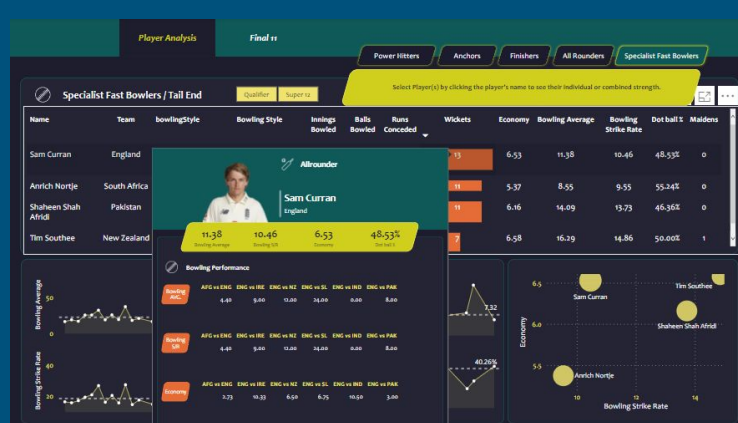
Player Analysis

Final 11

Power Hitters

Anchors

Finishers

All Rounders

Specialist Fast Bowlers

Select Player(s) by clicking the player's name to see their individual or combined strength.

Specialist Fast Bowlers / Tail End

Qualifier

Super 12

| Name | Team | bowlingStyle | Bowling Style | Innings Bowled | Balls Bowled | Runs Conceded | Wickets | Economy | Bowling Average | Bowling Strike Rate | Dot ball % | Maidens |
|---|---|---|---|---|---|---|---|---|---|---|---|---|
| Sam Curran | England | | | | | | 13 | 6.53 | 11.38 | 10.46 | 48.53% | 0 |
| Anrich Nortje | South Africa | | | | | | 11 | 5.37 | 8.55 | 9.55 | 55.24% | 0 |
| Shaheen Shah Afridi | Pakistan | | | | | | 11 | 6.16 | 14.09 | 13.73 | 46.36% | 0 |
| Tim Southee | New Zealand | | | | | | 7 | 6.58 | 16.29 | 14.86 | 50.00% | 1 |

Allrounder

Sam Curran
England

| 11.38 | 10.46 | 6.53 | 48.53% |
|---|---|---|---|
| Bowling Average | Bowling S/R | Economy | Dot ball % |

Bowling Performance

Bowling AVG.

| AFG vs ENG | ENG vs IRE | ENG vs NZ | ENG vs SL | ENG vs IND | ENG vs PAK |
|---|---|---|---|---|---|
| 4.40 | 9.00 | 11.00 | 24.00 | 0.00 | 8.00 |

Bowling S/R

| AFG vs ENG | ENG vs IRE | ENG vs NZ | ENG vs SL | ENG vs IND | ENG vs PAK |
|---|---|---|---|---|---|
| 4.40 | 9.00 | 11.00 | 24.00 | 0.00 | 8.00 |

Economy

| AFG vs ENG | ENG vs IRE | ENG vs NZ | ENG vs SL | ENG vs IND | ENG vs PAK |
|---|---|---|---|---|---|
| 2.73 | 10.33 | 6.50 | 6.75 | 10.50 | 3.00 |

Bowling Average
50
0

Bowling Strike Rate
20
0

7.32

40.26%

6.5
6.0
5.5
Economy
Sam Curran
Tim Southee
Shaheen Shah Afridi
Anrich Nortje
10
12
14
Bowling Strike Rate